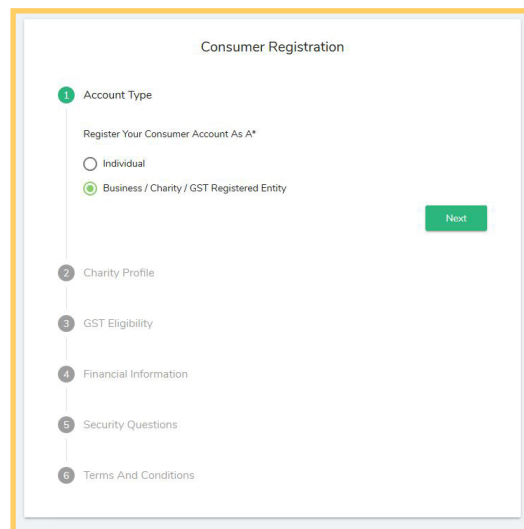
Consumer Registration

1 Account Type

Register Your Consumer Account As A*

Individual

Business / Charity / GST Registered Entity

Next

2 Charity Profile

3 GST Eligibility

4 Financial Information

5 Security Questions

6 Terms And Conditions